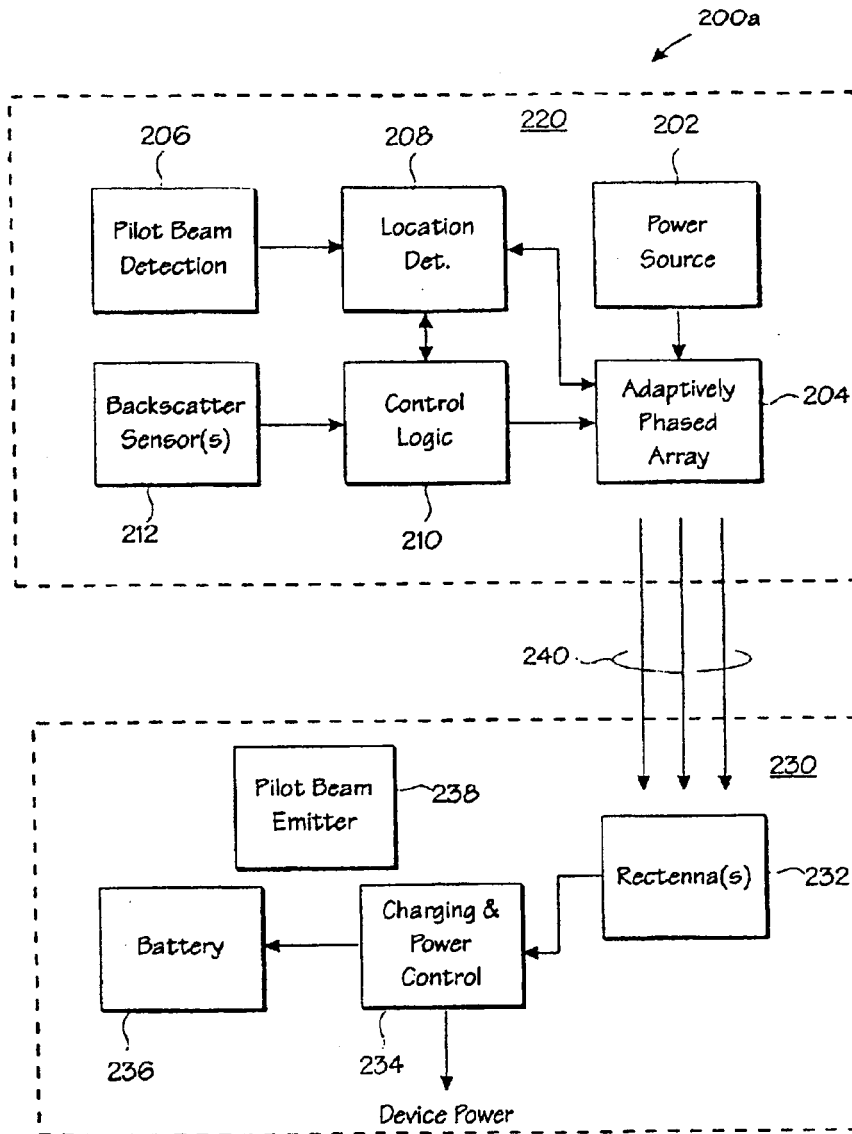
200a

220

206

Pilot Beam Detection

208

Location Det.

202

Power Source

Backscatter Sensor(s)

Control Logic

Adaptively Phased Array

204

212

210

240

230

Pilot Beam Emitter

238

Rectenna(s)

232

Battery

Charging & Power Control

236

234

Device Power